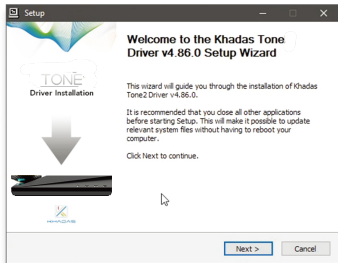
Setup

TONE
Driver Installation

KHADAS

Welcome to the Khadas Tone Driver v4.86.0 Setup Wizard

This wizard will guide you through the installation of Khadas Tone2 Driver v4.86.0.

It is recommended that you close all other applications before starting Setup. This will make it possible to update relevant system files without having to reboot your computer.

Click Next to continue.

Next >
Cancel